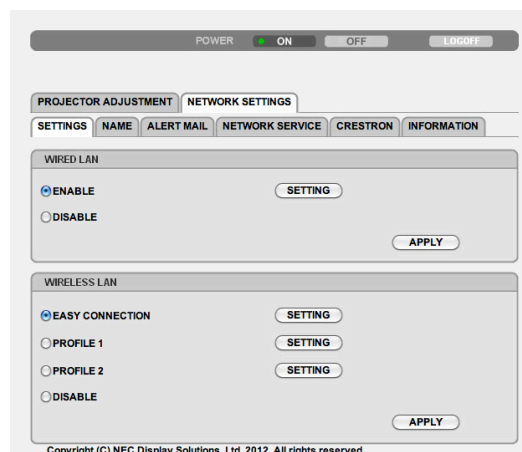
POWER ON OFF LOGOFF

PROJECTOR ADJUSTMENT NETWORK SETTINGS

SETTINGS NAME ALERT MAIL NETWORK SERVICE CRESTRON INFORMATION

WIRED LAN

ENABLE SETTING

DISABLE

APPLY

WIRELESS LAN

EASY CONNECTION SETTING

PROFILE 1 SETTING

PROFILE 2 SETTING

DISABLE

APPLY

Copyright (C) NEC Display Solutions, Ltd. 2012. All rights reserved.